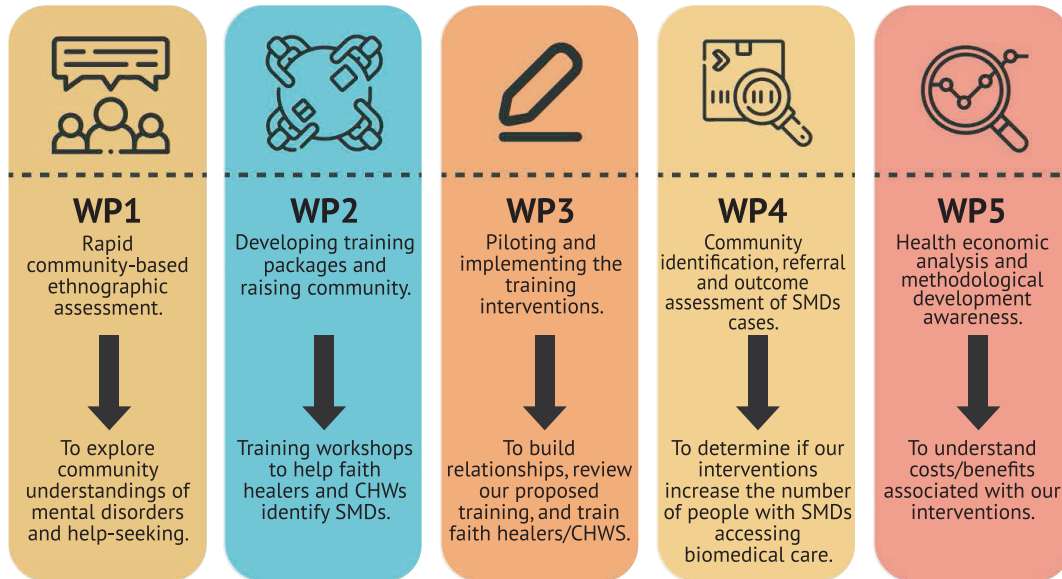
WP1
Rapid community-based ethnographic assessment.

To explore community understandings of mental disorders and help-seeking.

WP2
Developing training packages and raising community.

Training workshops to help faith healers and CHWs identify SMDs.

WP3
Piloting and implementing the training interventions.

To build relationships, review our proposed training, and train faith healers/CHWS.

WP4
Community identification, referral and outcome assessment of SMDs cases.

To determine if our interventions increase the number of people with SMDs accessing biomedical care.

WP5
Health economic analysis and methodological development awareness.

To understand costs/benefits associated with our interventions.